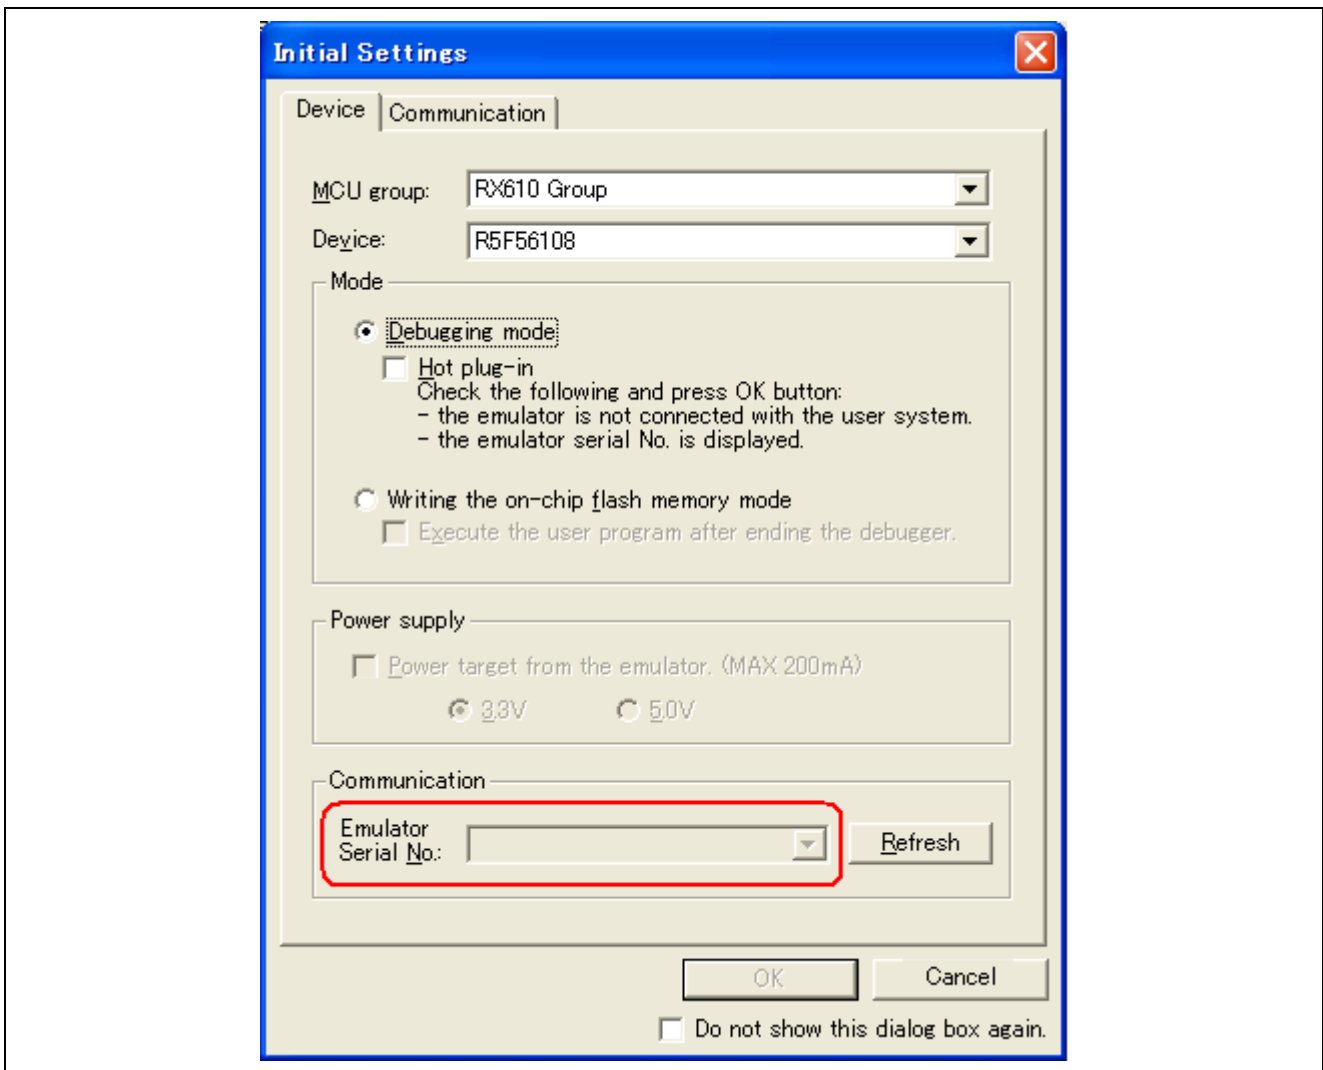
Initial Settings

Device | Communication

MCU group: RX610 Group

Device: R5F56108

Mode

Debugging mode

Hot plug-in
Check the following and press OK button:
- the emulator is not connected with the user system.
- the emulator serial No. is displayed.

Writing the on-chip flash memory mode

Execute the user program after ending the debugger.

Power supply

Power target from the emulator. (MAX 200mA)

3.3V 5.0V

Communication

Emulator Serial No.:

Refresh

OK Cancel

Do not show this dialog box again.